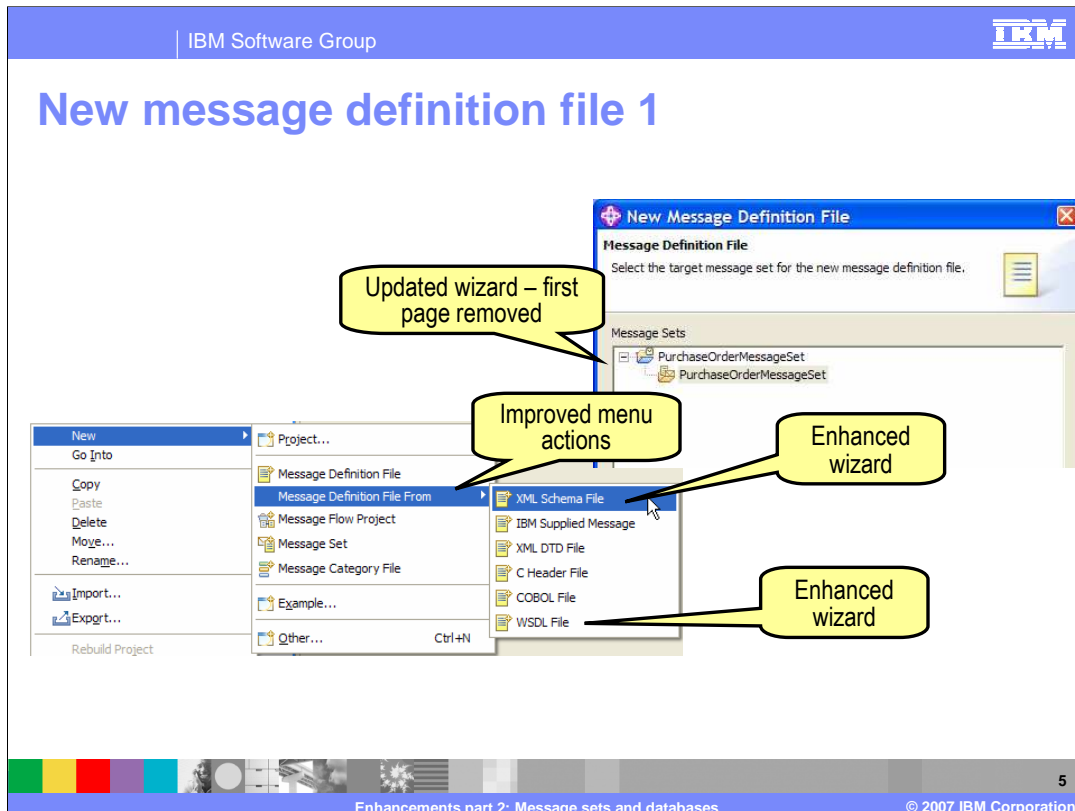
IBM Software Group

IBM

New message definition file 1

New Message Definition File

Message Definition File

Select the target message set for the new message definition file.

Updated wizard – first page removed

Message Sets

PurchaseOrderMessageSet

PurchaseOrderMessageSet

Improved menu actions

Enhanced wizard

New

Go Into

Copy

Paste

Delete

Move...

Rename...

Import...

Export...

Rebuild Project

Project...

Message Definition File

Message Definition File From

Message Flow Project

Message Set

Message Category File

Example...

Other... Ctrl+N

XML Schema File

IBM Supplied Message

XML DTD File

C Header File

COBOL File

WSDL File

Enhanced wizard

5

Enhancements part 2: Message sets and databases

© 2007 IBM Corporation